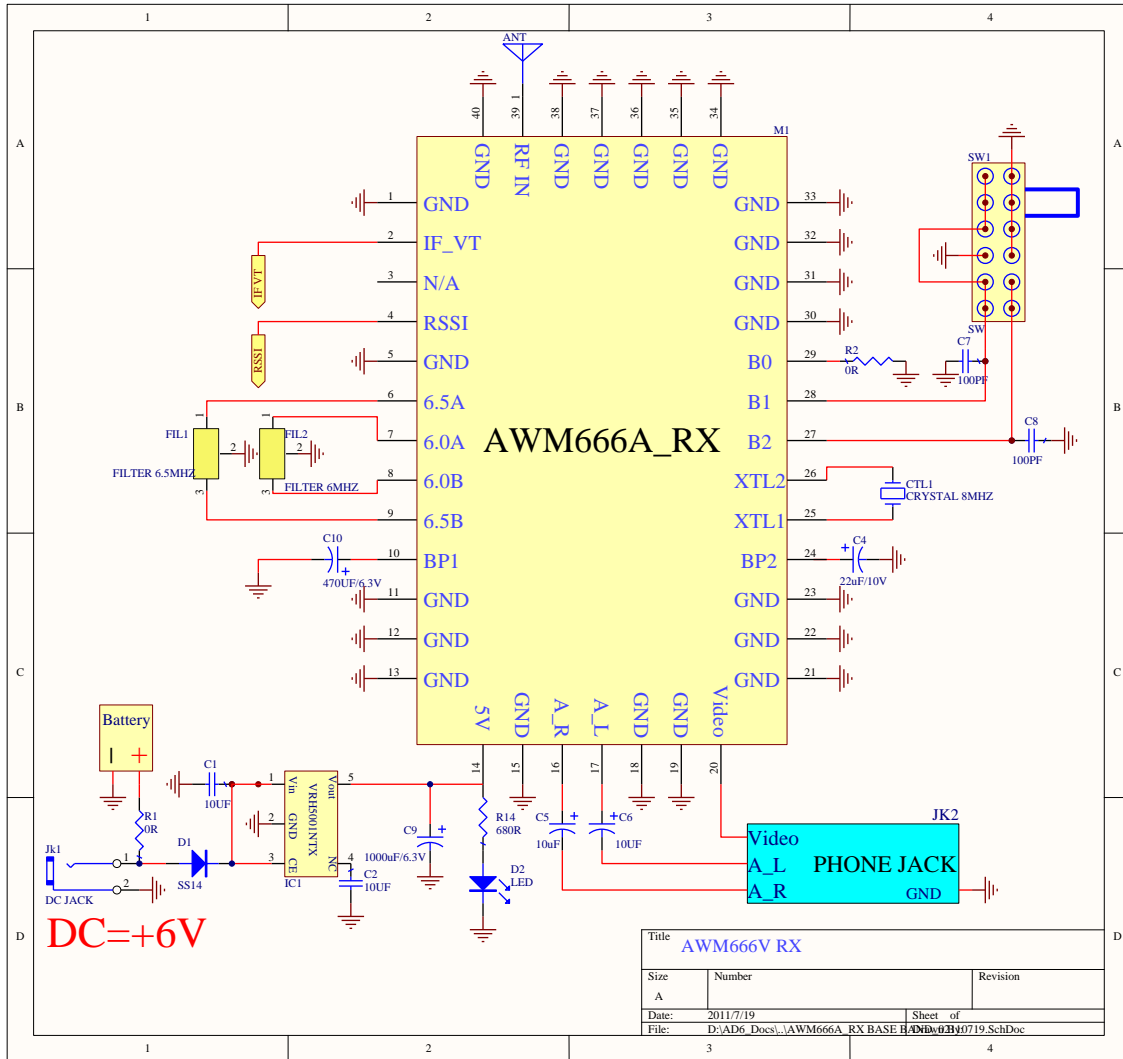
1 2 3 4

A B C D

ANT
1
40 39 38 37 36 35 34
GND RF IN GND GND GND GND GND
M1

1 GND
2 IF_VT
3 N/A
4 RSSI
5 GND
6 6.5A
7 6.0A
8 6.0B
9 6.5B
10 BP1
11 GND
12 GND
13 GND

GND 33
GND 32
GND 31
GND 30
B0 29
B1 28
B2 27
XTL2 26
XTL1 25
BP2 24
GND 23
GND 22
GND 21

AWM666A_RX

IF VT
RSSI

FIL1
FILTER 6.5MHZ
FIL2
FILTER 6MHZ

SW1
SW

R2
0R
C7
100PF
C8
100PF
CTL1
CRYSTAL 8MHZ
C4
22uF/10V
C10
470UF/6.3V

5V GND A_R A_L GND GND Video
14 15 16 17 18 19 20

Battery
R1
0R
C1
10UF
D1
SS14
Jk1
DC JACK
IC1
VRH5001NTX
Vin GND CE Vout NC
C2
10UF
C9
1000uF/6.3V
R14
680R
D2
LED
C5
10uF
C6
10UF

JK2
Video
A_L
A_R
PHONE JACK
GND

DC=+6V

Title
AWM666V RX
Size
A
Number
Revision
Date: 2011/7/19
Sheet of
File: D:\AD6_Docs\..\AWM666A_RX BASE BADrDw0719.SchDoc